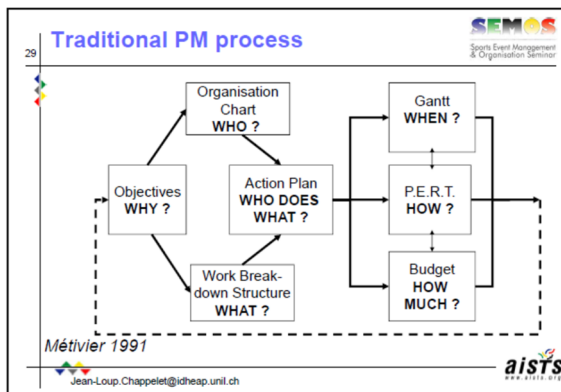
29

Traditional PM process

SEMOS
Sports Event Management & Organisation Seminar

Organisation Chart
WHO ?

Objectives
WHY ?

Action Plan
WHO DOES WHAT ?

Work Breakdown Structure
WHAT ?

Gantt
WHEN ?

P.E.R.T.
HOW ?

Budget
HOW MUCH ?

Métivier 1991

Jean-Loup.Chappelet@idheap.unil.ch

aists
www.aists.org